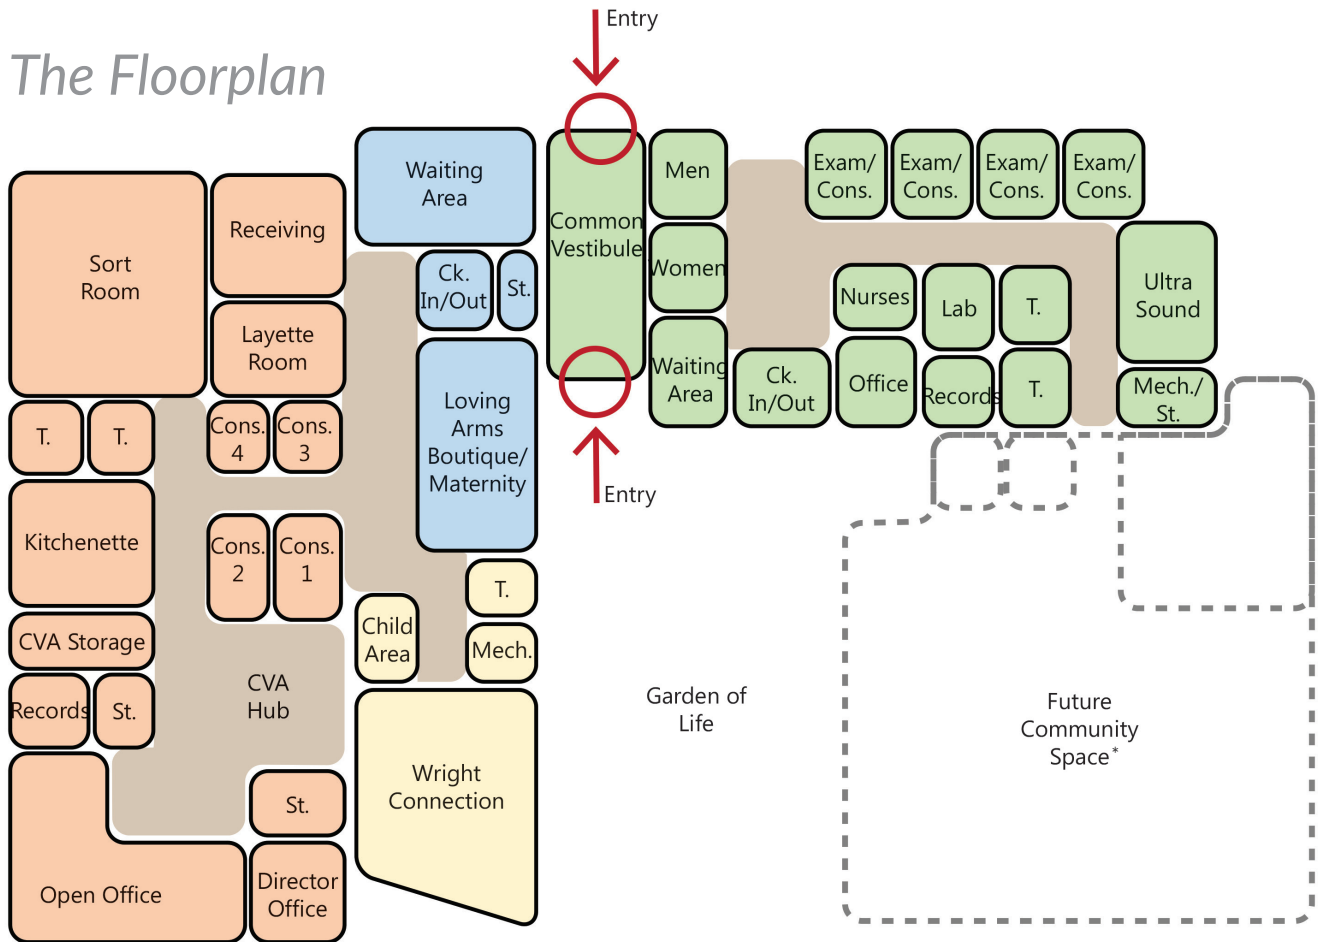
The Floorplan

Entry

Sort Room

Receiving

Layette Room

Waiting Area

Ck. In/Out

St.

Loving Arms Boutique/ Maternity

Common Vestibule

Men

Women

Waiting Area

Ck. In/Out

Office

Exam/ Cons.

Exam/ Cons.

Exam/ Cons.

Exam/ Cons.

Nurses

Lab

T.

Records

T.

Ultra Sound

Mech./ St.

Entry

T.

T.

Cons. 4

Cons. 3

Kitchenette

Cons. 2

Cons. 1

CVA Storage

CVA Hub

Records

St.

Child Area

T.

Mech.

Garden of Life

Future Community Space*

Wright Connection

St.

Open Office

Director Office